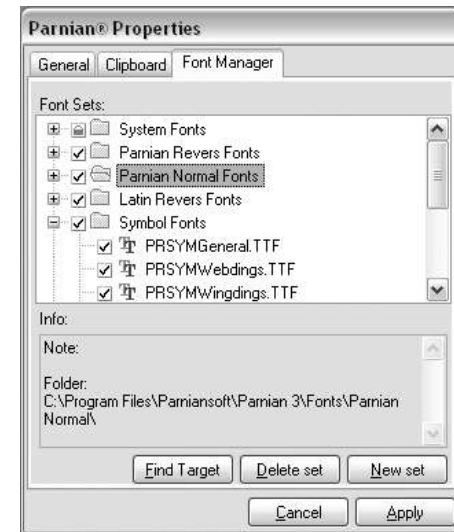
Parnian® Properties

General | Clipboard | Font Manager

Font Sets:

System Fonts
Parnian Revers Fonts
Parnian Normal Fonts
Latin Revers Fonts
Symbol Fonts
PRSYMGeneral.TTF
PRSYMWebdings.TTF
PRSYMWingdings.TTF

Info:

Note:

Folder:
C:\Program Files\Parniansoft\Parnian 3\Fonts\Parnian Normal\

Find Target | Delete set | New set

Cancel | Apply